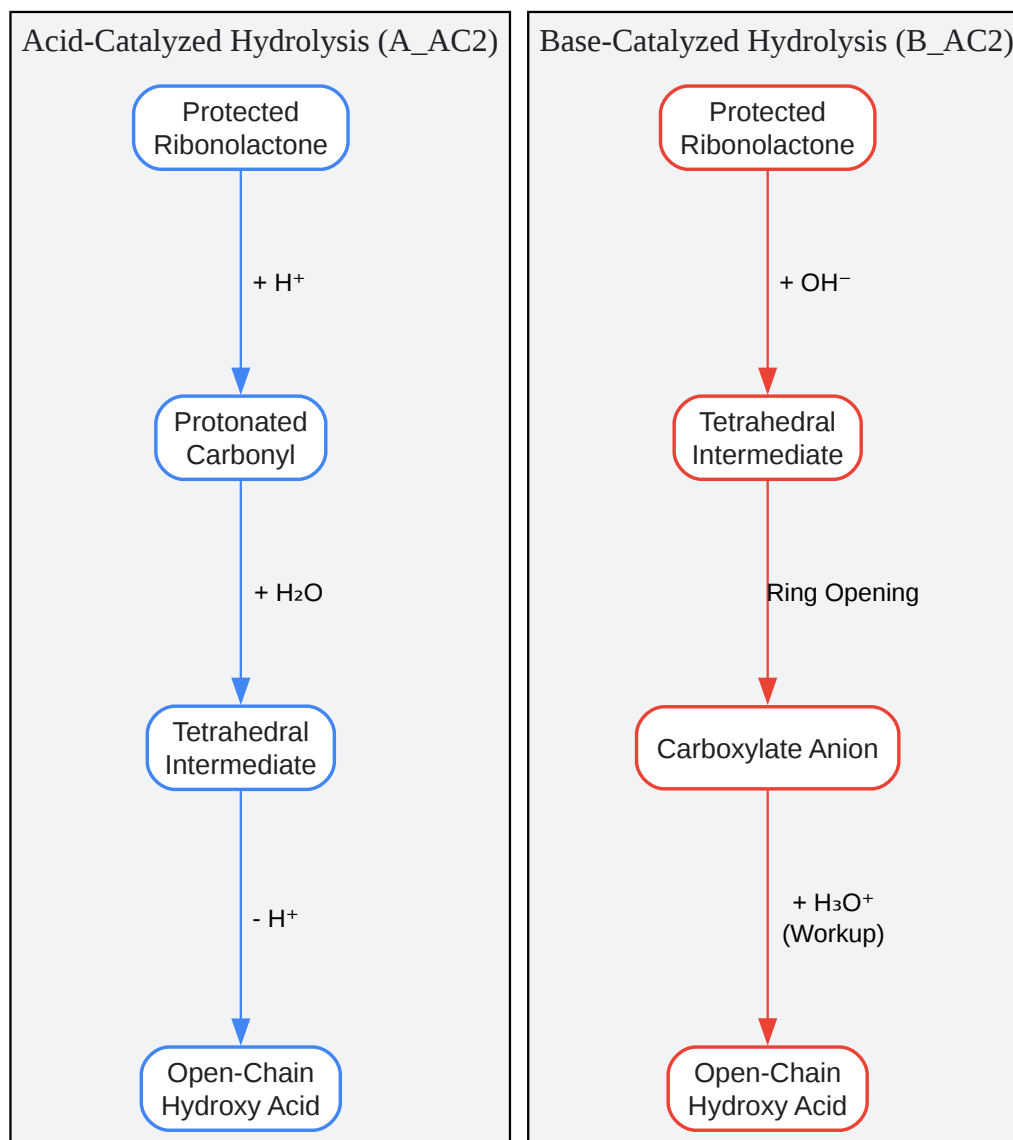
Acid-Catalyzed Hydrolysis (A_AC2)

Protected Ribonolactone

+ $H^+$

Protonated Carbonyl

+ $H_2O$

Tetrahedral Intermediate

- $H^+$

Open-Chain Hydroxy Acid

Base-Catalyzed Hydrolysis (B_AC2)

Protected Ribonolactone

+ $OH^-$

Tetrahedral Intermediate

Ring Opening

Carboxylate Anion

+ $H_3O^+$ (Workup)

Open-Chain Hydroxy Acid